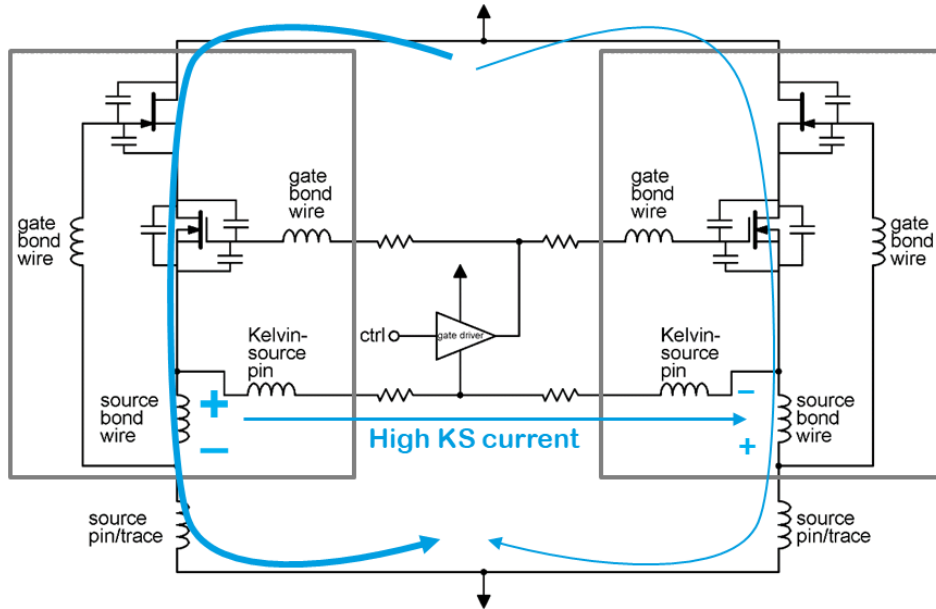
gate bond wire

gate bond wire

gate bond wire

gate bond wire

ctrl

gate driver

Kelvin-source pin

Kelvin-source pin

source bond wire

+

−

High KS current

−

+

source bond wire

source pin/trace

source pin/trace